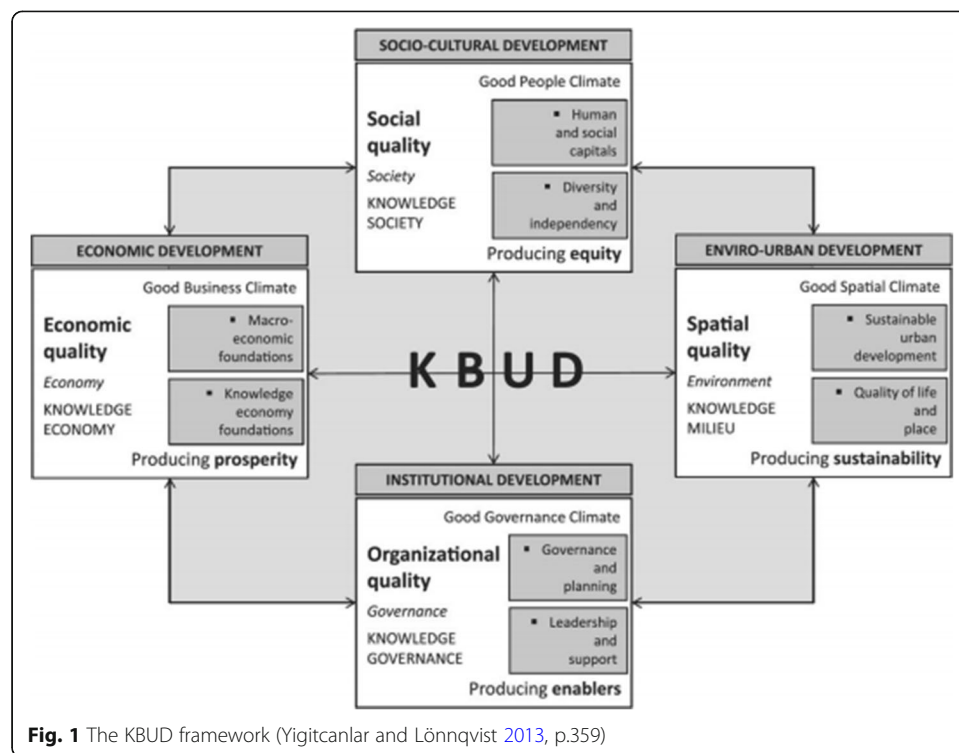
SOCIO-CULTURAL DEVELOPMENT

Good People Climate

Social quality

Society

KNOWLEDGE SOCIETY

▪ Human and social capitals

▪ Diversity and independency

Producing equity

ECONOMIC DEVELOPMENT

Good Business Climate

Economic quality

Economy

KNOWLEDGE ECONOMY

▪ Macro-economic foundations

▪ Knowledge economy foundations

Producing prosperity

K B U D

ENVIRO-URBAN DEVELOPMENT

Good Spatial Climate

Spatial quality

Environment

KNOWLEDGE MILIEU

▪ Sustainable urban development

▪ Quality of life and place

Producing sustainability

INSTITUTIONAL DEVELOPMENT

Good Governance Climate

Organizational quality

Governance

KNOWLEDGE GOVERNANCE

▪ Governance and planning

▪ Leadership and support

Producing enablers

Fig. 1 The KBUD framework (Yigitcanlar and Lönnqvist 2013, p.359)